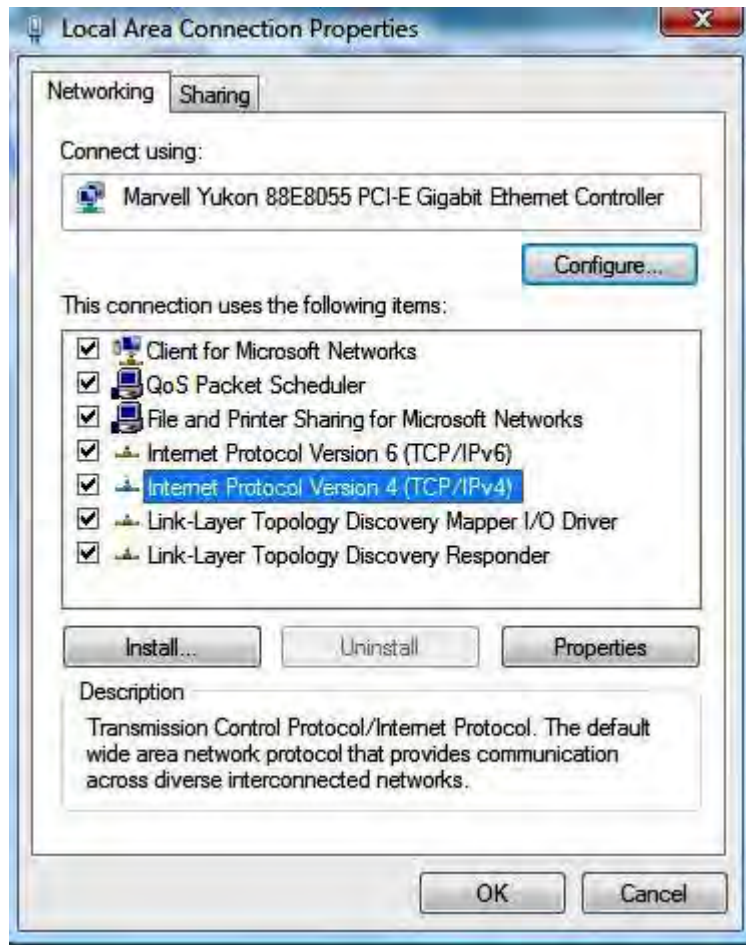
Local Area Connection Properties

Networking | Sharing

Connect using:

Marvell Yukon 88E8055 PCI-E Gigabit Ethernet Controller

Configure...

This connection uses the following items:

Client for Microsoft Networks
QoS Packet Scheduler
File and Printer Sharing for Microsoft Networks
Internet Protocol Version 6 (TCP/IPv6)
Internet Protocol Version 4 (TCP/IPv4)
Link-Layer Topology Discovery Mapper I/O Driver
Link-Layer Topology Discovery Responder

Install... | Uninstall | Properties

Description

Transmission Control Protocol/Internet Protocol. The default wide area network protocol that provides communication across diverse interconnected networks.

OK | Cancel